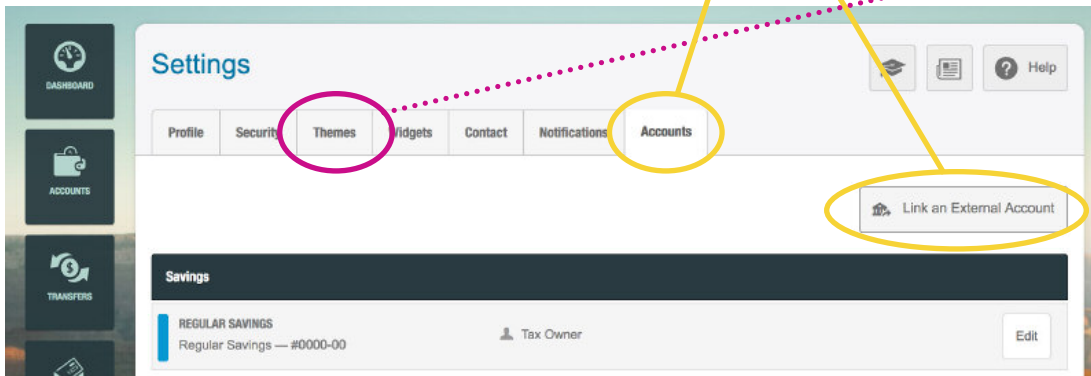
DASHBOARD

ACCOUNTS

TRANSFERS

Settings

Help

Profile Security Themes Widgets Contact Notifications Accounts

Link an External Account

Savings

REGULAR SAVINGS
Regular Savings — #0000-00

Tax Owner

Edit